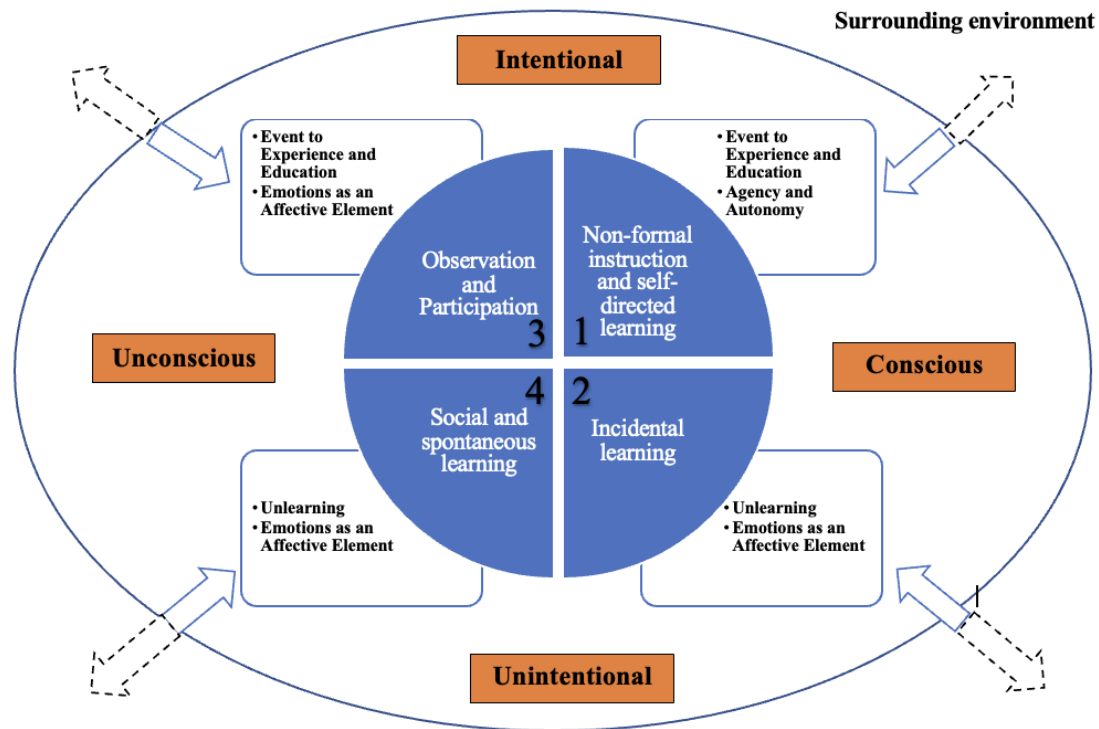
Surrounding environment

Intentional

• Event to Experience and Education
• Emotions as an Affective Element

• Event to Experience and Education
• Agency and Autonomy

Observation and Participation

3

Non-formal instruction and self-directed learning

1

Unconscious

Conscious

4

Social and spontaneous learning

2

Incidental learning

• Unlearning
• Emotions as an Affective Element

• Unlearning
• Emotions as an Affective Element

Unintentional